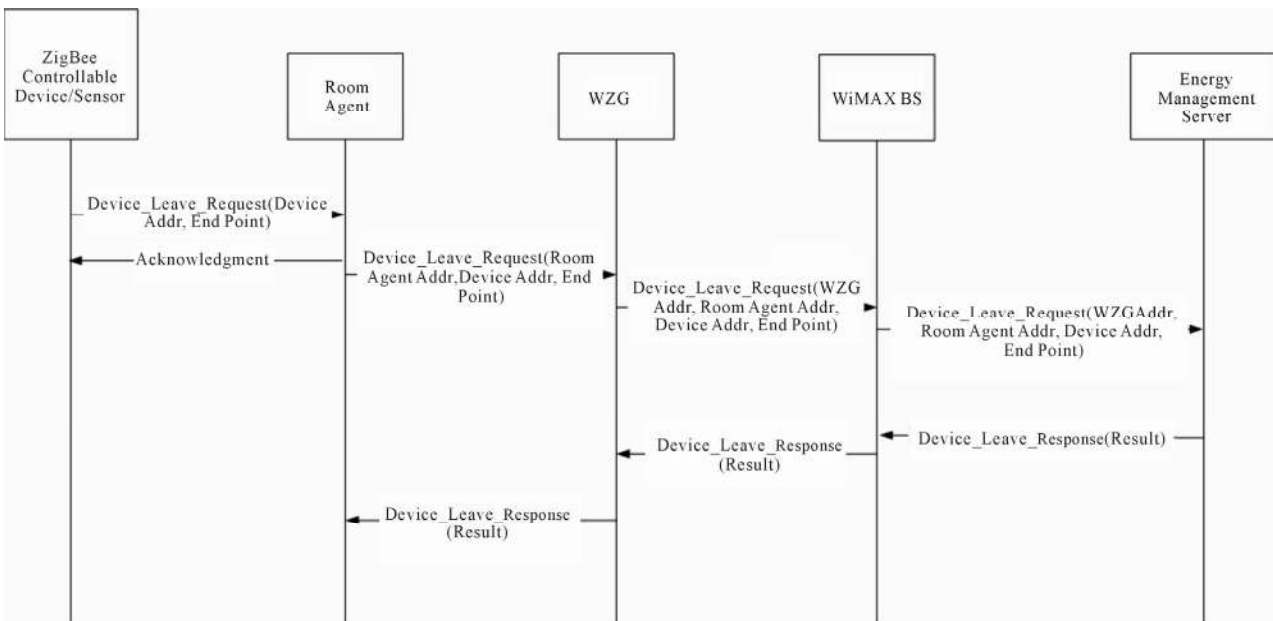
ZigBee Controllable Device/Sensor

Room Agent

WZG

WiMAX BS

Energy Management Server

Device_Leave_Request(Device Addr, End Point)

Acknowledgment

Device_Leave_Request(Room Agent Addr,Device Addr, End Point)

Device_Leave_Request(WZG Addr, Room Agent Addr, Device Addr, End Point)

Device_Leave_Request(WZGAddr, Room Agent Addr, Device Addr, End Point)

Device_Leave_Response(Result)

Device_Leave_Response (Result)

Device_Leave_Response (Result)